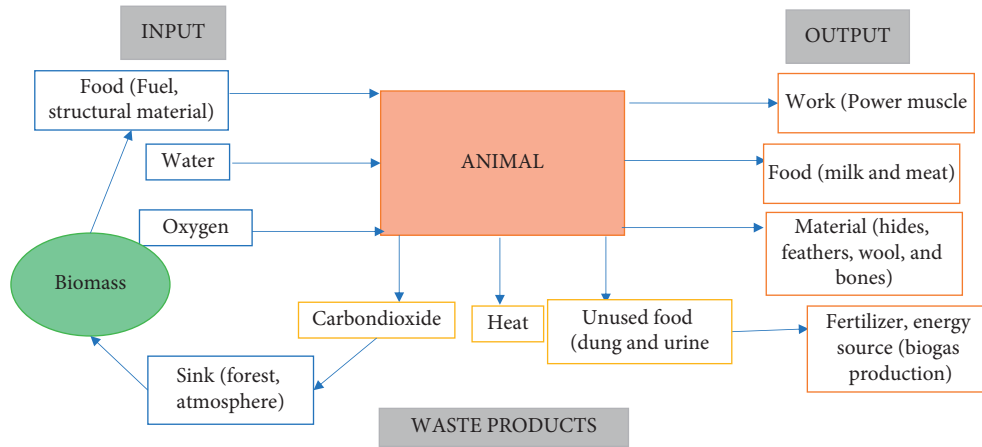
INPUT

OUTPUT

Food (Fuel, structural material)

Water

Oxygen

ANIMAL

Work (Power muscle

Food (milk and meat)

Material (hides, feathers, wool, and bones)

Biomass

Carbondioxide

Heat

Unused food (dung and urine

Fertilizer, energy source (biogas production)

Sink (forest, atmosphere)

WASTE PRODUCTS